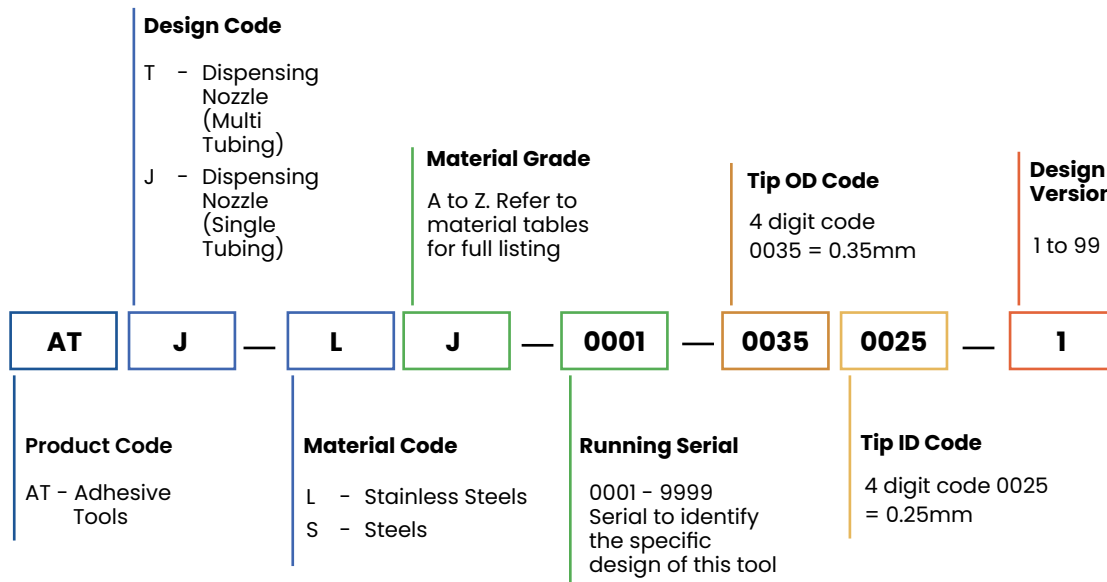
**Design Code**

T - Dispensing Nozzle (Multi Tubing)

J - Dispensing Nozzle (Single Tubing)

**Material Grade**

A to Z. Refer to material tables for full listing

**Tip OD Code**

4 digit code
0035 = 0.35mm

**Design Version**

1 to 99

AT J — L J — 0001 — 0035 0025 — 1

**Product Code**

AT - Adhesive Tools

**Material Code**

L - Stainless Steels

S - Steels

**Running Serial**

0001 - 9999
Serial to identify the specific design of this tool

**Tip ID Code**

4 digit code 0025 = 0.25mm